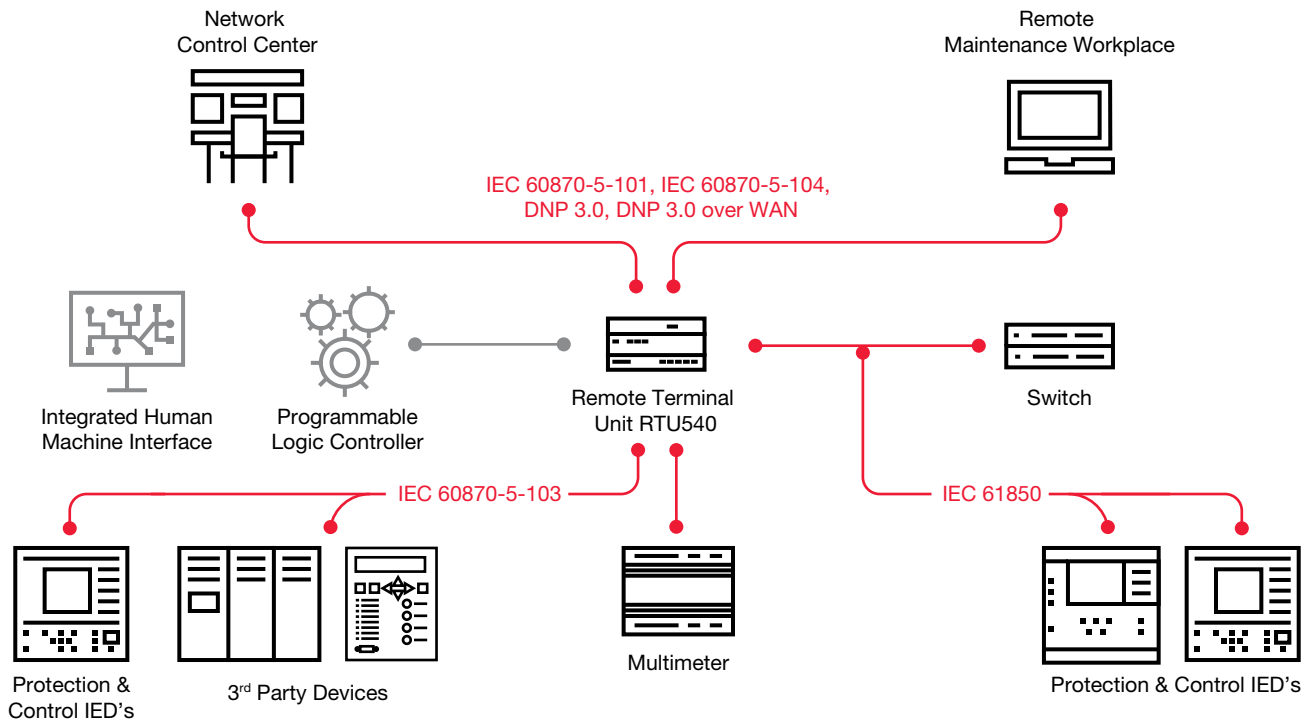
Network Control Center

Remote Maintenance Workplace

IEC 60870-5-101, IEC 60870-5-104, DNP 3.0, DNP 3.0 over WAN

Integrated Human Machine Interface

Programmable Logic Controller

Remote Terminal Unit RTU540

Switch

IEC 60870-5-103

IEC 61850

Protection & Control IED's

3$^{rd}$ Party Devices

Multimeter

Protection & Control IED's